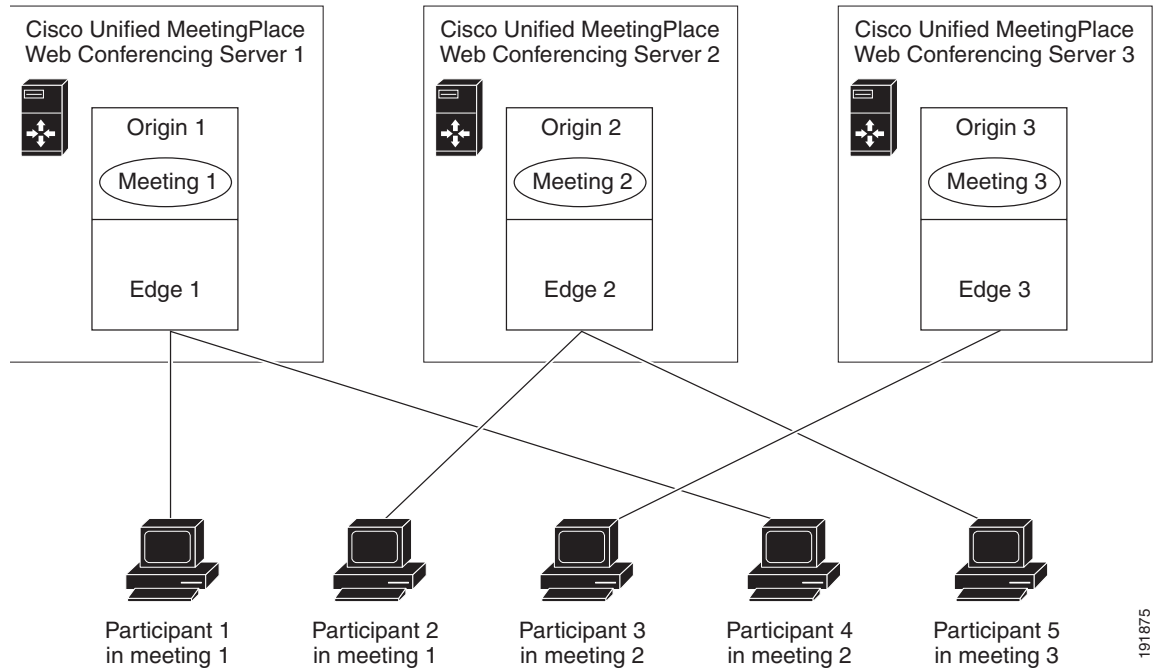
Cisco Unified MeetingPlace Web Conferencing Server 1

Origin 1

Meeting 1

Edge 1

Cisco Unified MeetingPlace Web Conferencing Server 2

Origin 2

Meeting 2

Edge 2

Cisco Unified MeetingPlace Web Conferencing Server 3

Origin 3

Meeting 3

Edge 3

Participant 1 in meeting 1

Participant 2 in meeting 1

Participant 3 in meeting 2

Participant 4 in meeting 2

Participant 5 in meeting 3

191875